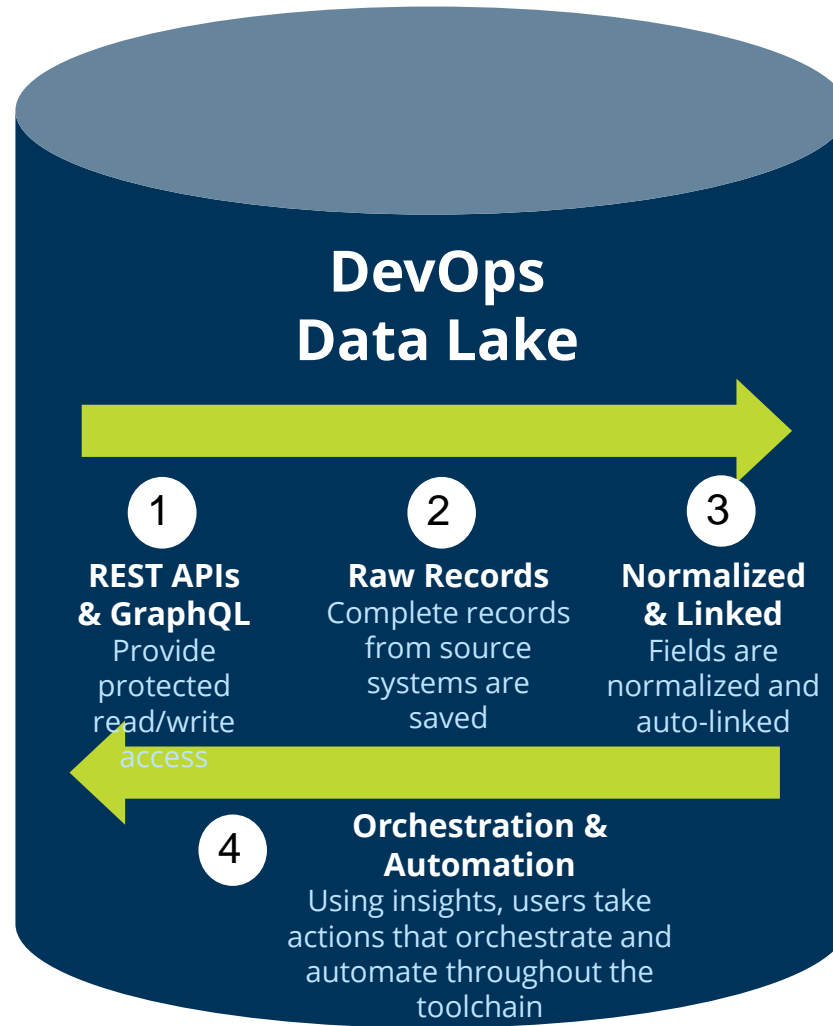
DevOps Data Lake

1
REST APIs & GraphQL
Provide protected read/write access

2
Raw Records
Complete records from source systems are saved

3
Normalized & Linked
Fields are normalized and auto-linked

4
Orchestration & Automation
Using insights, users take actions that orchestrate and automate throughout the toolchain